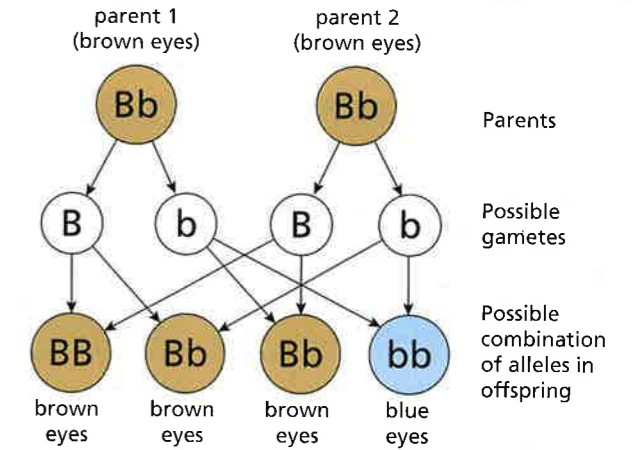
parent 1
(brown eyes)

parent 2
(brown eyes)

Bb

Bb

Parents

B

b

B

b

Possible gametes

BB

Bb

Bb

bb

Possible combination of alleles in offspring

brown eyes

brown eyes

brown eyes

blue eyes